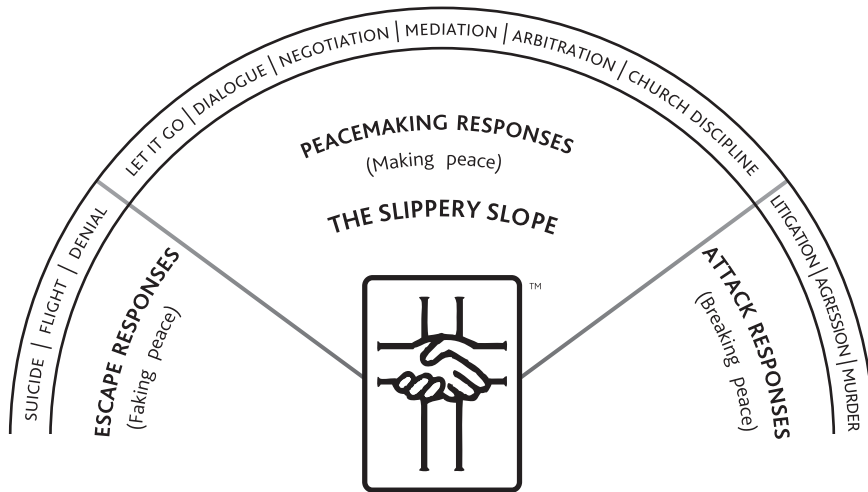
SUICIDE | FLIGHT | DENIAL | LET IT GO | DIALOGUE | NEGOTIATION | MEDIATION | ARBITRATION | CHURCH DISCIPLINE | LITIGATION | AGRESSION | MURDER

PEACEMAKING RESPONSES
(Making peace)

THE SLIPPERY SLOPE

ESCAPE RESPONSES
(Faking peace)

ATTACK RESPONSES
(Breaking peace)

™